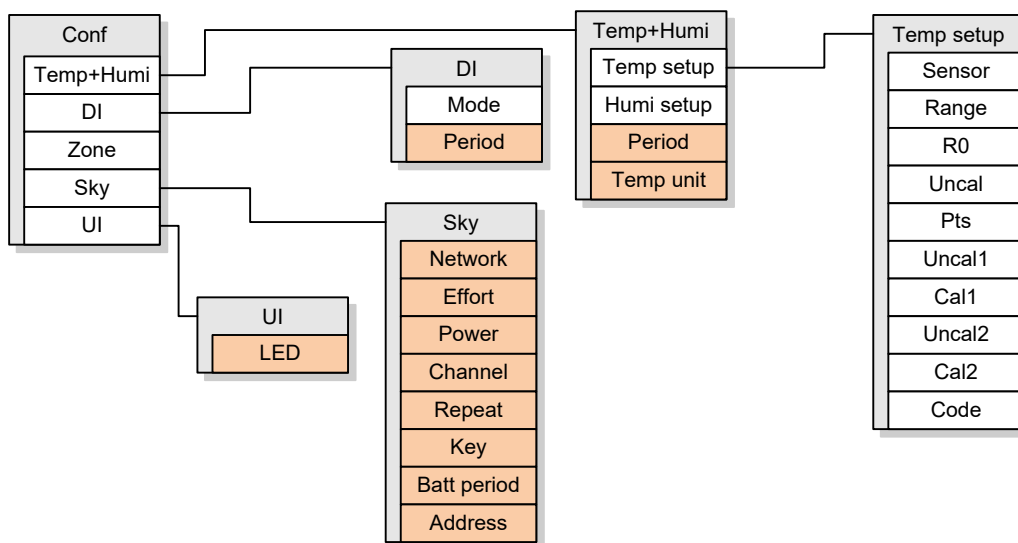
Conf
Temp+Humi
DI
Zone
Sky
UI

DI
Mode
Period

Temp+Humi
Temp setup
Humi setup
Period
Temp unit

Temp setup
Sensor
Range
R0
Uncal
Pts
Uncal1
Cal1
Uncal2
Cal2
Code

Sky
Network
Effort
Power
Channel
Repeat
Key
Batt period
Address

UI
LED